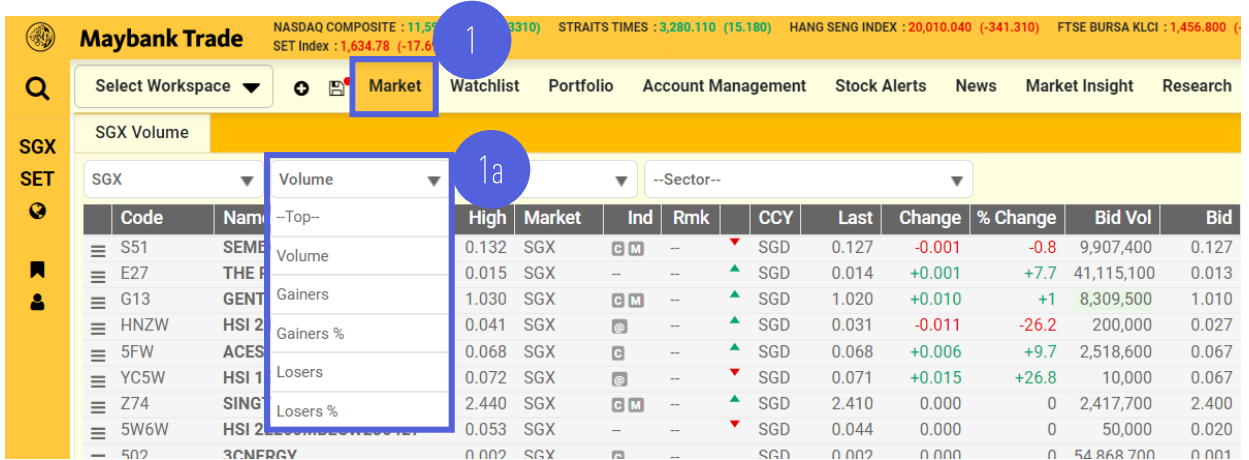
Maybank Trade
NASDAQ COMPOSITE : 11,5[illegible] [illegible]3310) STRAITS TIMES : 3,280.110 (15.180) HANG SENG INDEX : 20,010.040 (-341.310) FTSE BURSA KLCI : 1,456.800 (-
SET Index : 1,634.78 (-17.6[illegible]

1

Select Workspace
Market Watchlist Portfolio Account Management Stock Alerts News Market Insight Research

SGX
SET

SGX Volume

1a

SGX Volume --Sector--

--Top--
Volume
Gainers
Gainers %
Losers
Losers %

| | Code | Nam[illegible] | High | Market | Ind | Rmk | | CCY | Last | Change | % Change | Bid Vol | Bid |
|---|---|---|---|---|---|---|---|---|---|---|---|---|---|
| ≡ | S51 | SEME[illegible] | 0.132 | SGX | C M | -- | ▼ | SGD | 0.127 | -0.001 | -0.8 | 9,907,400 | 0.127 |
| ≡ | E27 | THE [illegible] | 0.015 | SGX | -- | -- | ▲ | SGD | 0.014 | +0.001 | +7.7 | 41,115,100 | 0.013 |
| ≡ | G13 | GENT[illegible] | 1.030 | SGX | C M | -- | ▲ | SGD | 1.020 | +0.010 | +1 | 8,309,500 | 1.010 |
| ≡ | HNZW | HSI 2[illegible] | 0.041 | SGX | @ | -- | ▲ | SGD | 0.031 | -0.011 | -26.2 | 200,000 | 0.027 |
| ≡ | 5FW | ACES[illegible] | 0.068 | SGX | C | -- | ▲ | SGD | 0.068 | +0.006 | +9.7 | 2,518,600 | 0.067 |
| ≡ | YC5W | HSI 1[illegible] | 0.072 | SGX | @ | -- | ▼ | SGD | 0.071 | +0.015 | +26.8 | 10,000 | 0.067 |
| ≡ | Z74 | SING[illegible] | 2.440 | SGX | C M | -- | ▲ | SGD | 2.410 | 0.000 | 0 | 2,417,700 | 2.400 |
| ≡ | 5W6W | HSI 2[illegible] | 0.053 | SGX | -- | -- | ▼ | SGD | 0.044 | 0.000 | 0 | 50,000 | 0.020 |
| ≡ | 502 | 3CNERGY | 0.002 | SGX | C | -- | | SGD | 0.002 | 0.000 | 0 | 54,868,700 | 0.001 |